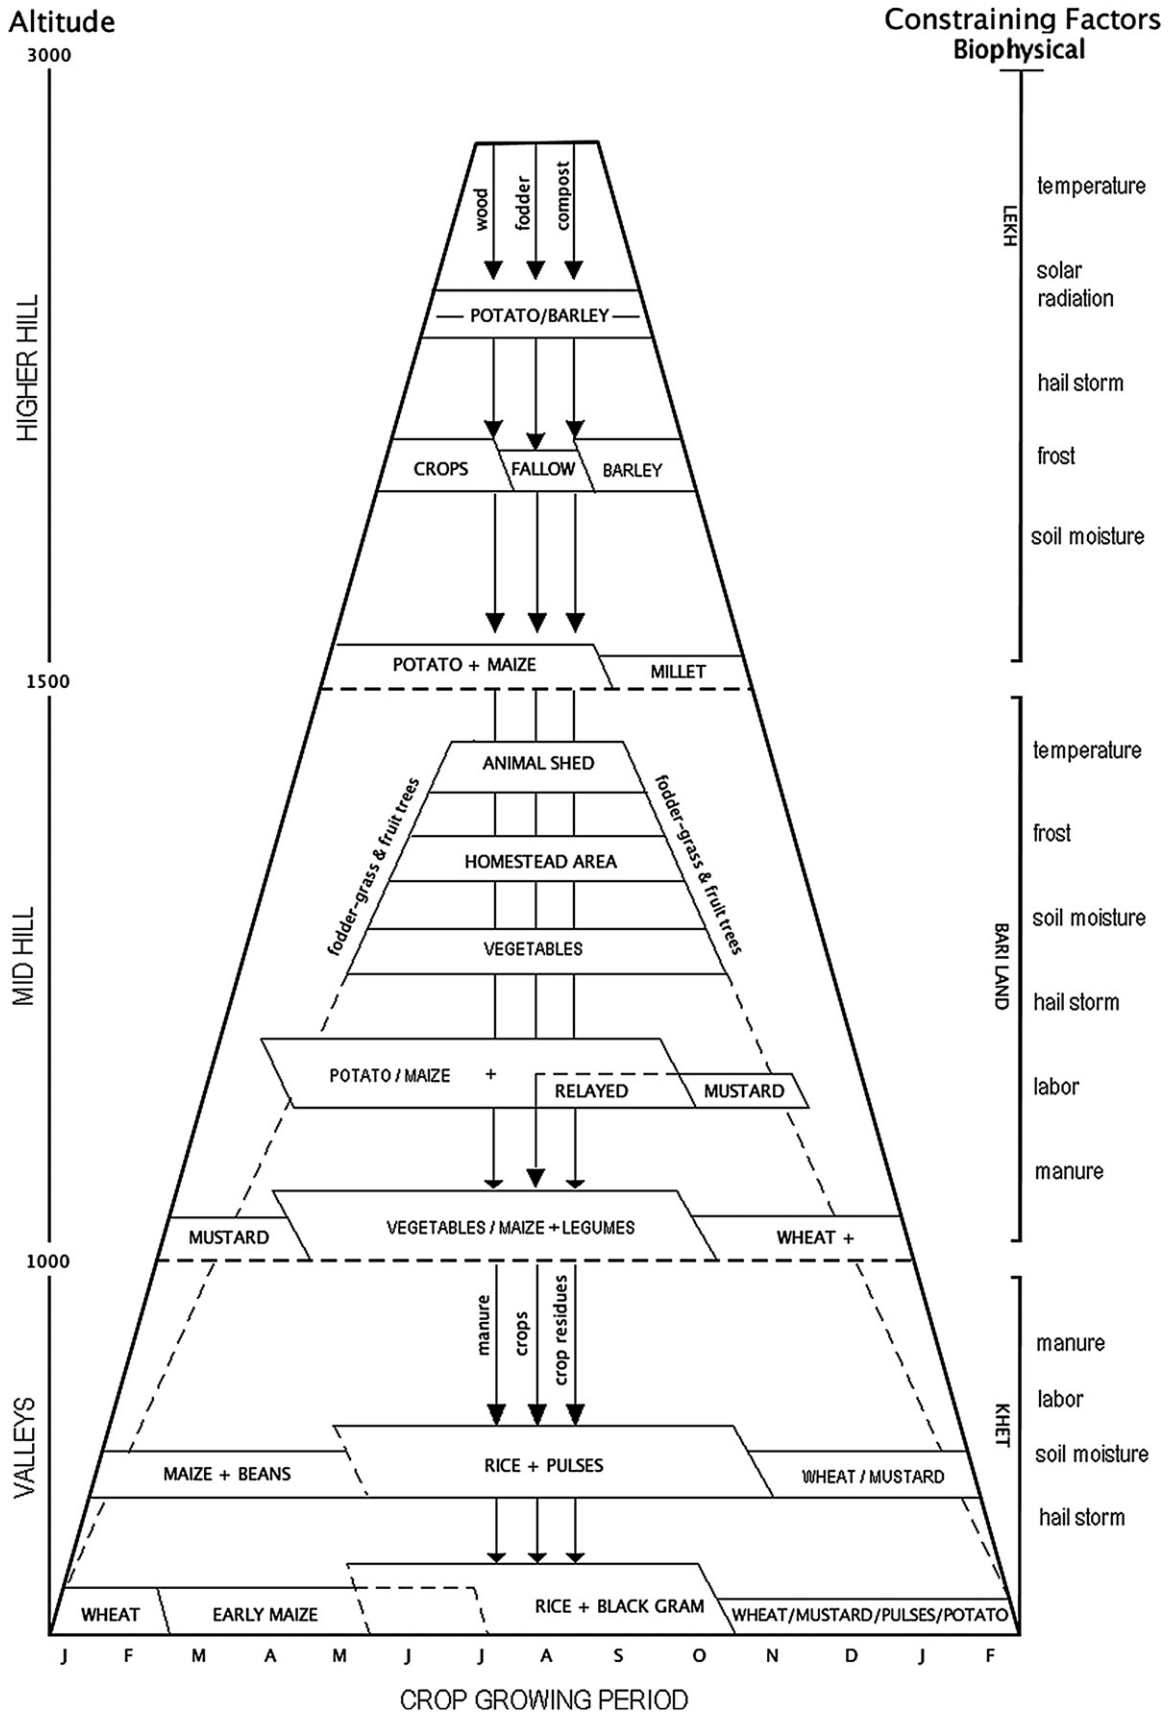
Altitude

3000

Constraining Factors
Biophysical

HIGHER HILL

wood
fodder
compost

POTATO/BARLEY

CROPS
FALLOW
BARLEY

POTATO + MAIZE
MILLET

LEKH

temperature
solar radiation
hail storm
frost
soil moisture

1500

MID HILL

ANIMAL SHED
HOMESTEAD AREA
VEGETABLES

fodder-grass & fruit trees
fodder-grass & fruit trees

POTATO / MAIZE +
RELAYED
MUSTARD

MUSTARD
VEGETABLES / MAIZE + LEGUMES
WHEAT +

BARI LAND

temperature
frost
soil moisture
hail storm
labor
manure

1000

VALLEYS

manure
crops
crop residues

MAIZE + BEANS
RICE + PULSES
WHEAT / MUSTARD

WHEAT
EARLY MAIZE
RICE + BLACK GRAM
WHEAT/MUSTARD/PULSES/POTATO

KHET

manure
labor
soil moisture
hail storm

J F M A M J J A S O N D J F

CROP GROWING PERIOD